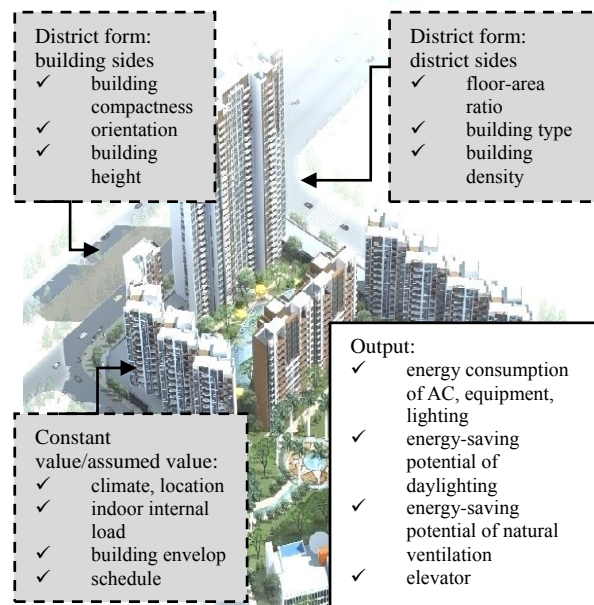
District form: building sides
✓ building compactness
✓ orientation
✓ building height

District form: district sides
✓ floor-area ratio
✓ building type
✓ building density

Output:
✓ energy consumption of AC, equipment, lighting
✓ energy-saving potential of daylighting
✓ energy-saving potential of natural ventilation
✓ elevator

Constant value/assumed value:
✓ climate, location
✓ indoor internal load
✓ building envelop
✓ schedule